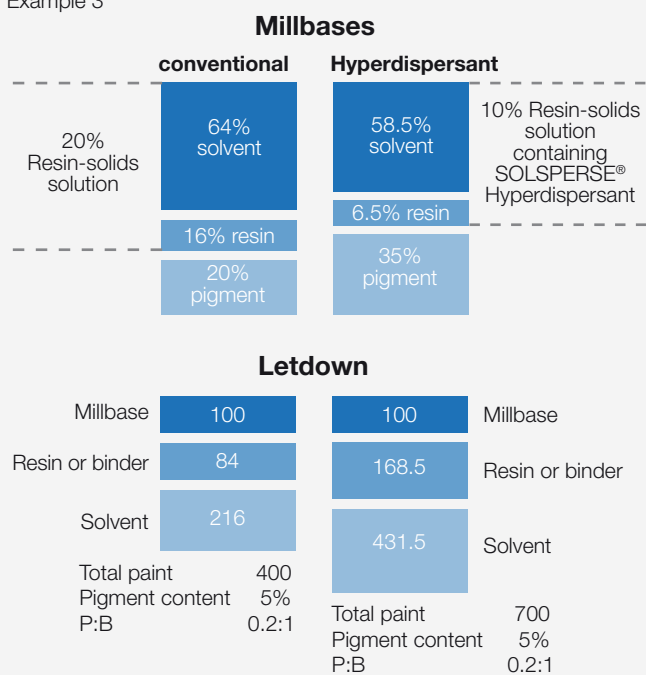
Example 3

Millbases

conventional

Hyperdispersant

20% Resin-solids solution

64% solvent

16% resin

20% pigment

58.5% solvent

6.5% resin

35% pigment

10% Resin-solids solution containing SOLSPERSE® Hyperdispersant

Letdown

Millbase 100

Resin or binder 84

Solvent 216

Total paint 400
Pigment content 5%
P:B 0.2:1

100 Millbase

168.5 Resin or binder

431.5 Solvent

Total paint 700
Pigment content 5%
P:B 0.2:1